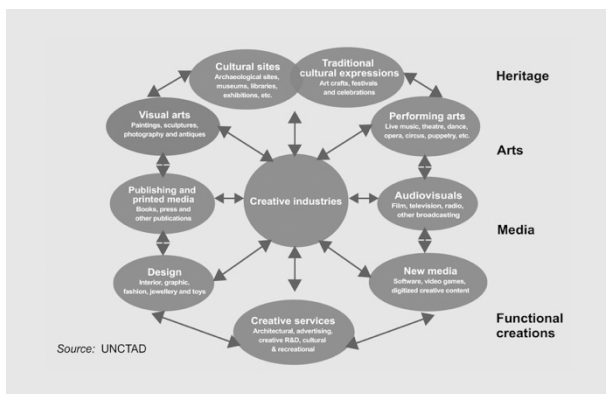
Cultural sites
Archaeological sites, museums, libraries, exhibitions, etc.

Traditional cultural expressions
Art crafts, festivals and celebrations

Heritage

Visual arts
Paintings, sculptures, photography and antiques

Performing arts
Live music, theatre, dance, opera, circus, puppetry, etc.

Arts

Publishing and printed media
Books, press and other publications

Creative industries

Audiovisuals
Film, television, radio, other broadcasting

Media

Design
Interior, graphic, fashion, jewellery and toys

New media
Software, video games, digitized creative content

Creative services
Architectural, advertising, creative R&D, cultural & recreational

Functional creations

Source: UNCTAD